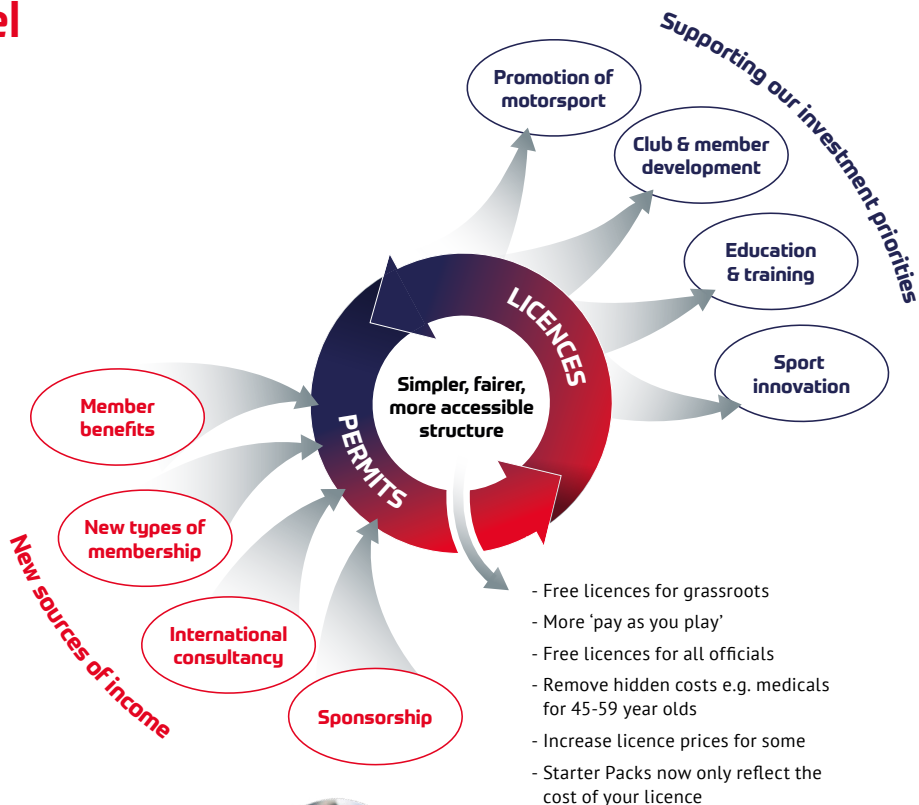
el

Supporting our investment priorities

Promotion of motorsport

Club & member development

Education & training

Sport innovation

LICENCES

PERMITS

Simpler, fairer, more accessible structure

Member benefits

New types of membership

International consultancy

Sponsorship

New sources of income

- Free licences for grassroots
- More 'pay as you play'
- Free licences for all officials
- Remove hidden costs e.g. medicals for 45-59 year olds
- Increase licence prices for some
- Starter Packs now only reflect the cost of your licence